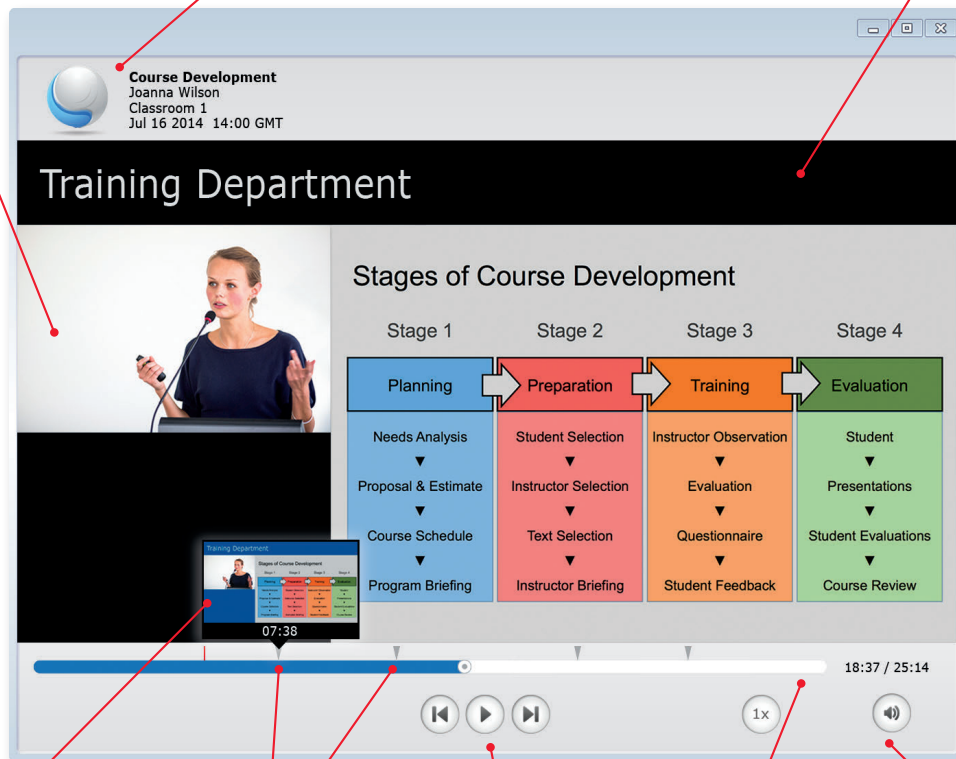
**Course Development**
Joanna Wilson
Classroom 1
Jul 16 2014 14:00 GMT

Training Department

Stages of Course Development

| Stage 1 | Stage 2 | Stage 3 | Stage 4 |
|---|---|---|---|
| Planning | Preparation | Training | Evaluation |
| Needs Analysis ▼ Proposal & Estimate ▼ Course Schedule ▼ Program Briefing | Student Selection ▼ Instructor Selection ▼ Text Selection ▼ Instructor Briefing | Instructor Observation ▼ Evaluation ▼ Questionnaire ▼ Student Feedback | Student ▼ Presentations ▼ Student Evaluations ▼ Course Review |

Training Department
Stages of Course Development
07:38

18:37 / 25:14

1x